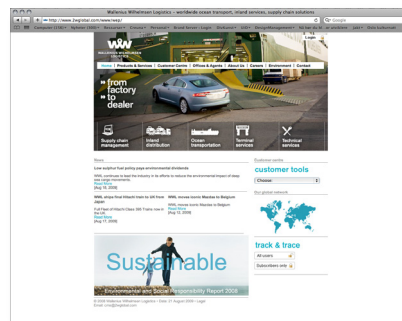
Wallenius Wilhelmsen Logistics – worldwide ocean transport, inland services, supply chain solutions

http://www.2wglobal.com/www/wep/

Google

Login

WALLENIUS WILHELMSEN LOGISTICS

Home | Products & Services | Customer Centre | Offices & Agents | About Us | Careers | Environment | Contact

from factory to dealer

Supply chain management

Inland distribution

Ocean transportation

Terminal services

Technical services

News

Low sulphur fuel policy pays environmental dividends

WWL continues to lead the industry in its efforts to reduce the environmental impact of deep sea cargo movements.
Read More
[Aug 18, 2008]

WWL ships final Hitachi train to UK from Japan

Full Fleet of Hitachi Class 395 Trains now in the UK!
Read More
[Aug 17, 2008]

WWL moves iconic Maudslay to Belgium

WWL moved iconic Maudslay to Belgium
Read More
[Aug 12, 2008]

Customer centre

customer tools

Choose

Our global network

track & trace

All users

Subscribers only

Sustainable

Environmental and Social Responsibility Report 2008

© 2008 Wallenius Wilhelmsen Logistics • Date: 21 August 2008 • Legal
Email: info@2wglobal.com